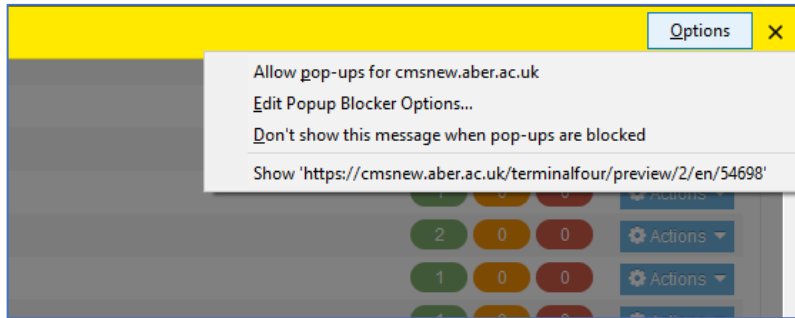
Options ✕

Allow pop-ups for cmsnew.aber.ac.uk
Edit Popup Blocker Options...
Don't show this message when pop-ups are blocked
Show 'https://cmsnew.aber.ac.uk/terminalfour/preview/2/en/54698'

2 0 0 Actions
1 0 0 Actions